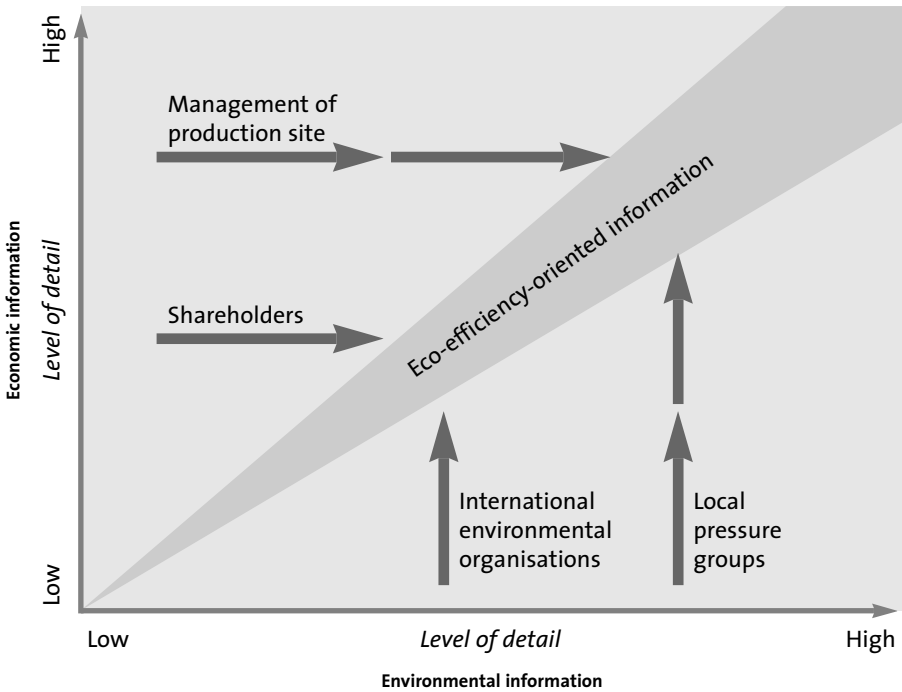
High

Management of production site

Eco-efficiency-oriented information

Shareholders

Economic information
Level of detail

International environmental organisations

Local pressure groups

Low

Low
Level of detail
High

Environmental information